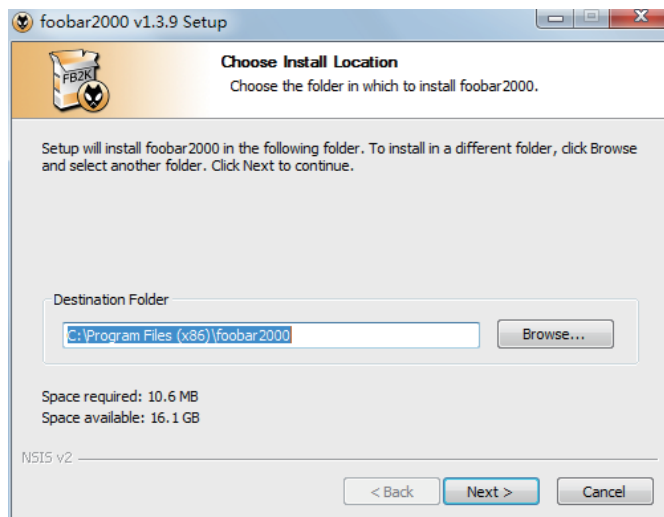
foobar2000 v1.3.9 Setup

FB2K

Choose Install Location
Choose the folder in which to install foobar2000.

Setup will install foobar2000 in the following folder. To install in a different folder, click Browse and select another folder. Click Next to continue.

Destination Folder

C:\Program Files (x86)\foobar2000

Browse...

Space required: 10.6 MB
Space available: 16.1 GB

NSIS v2

< Back

Next >

Cancel